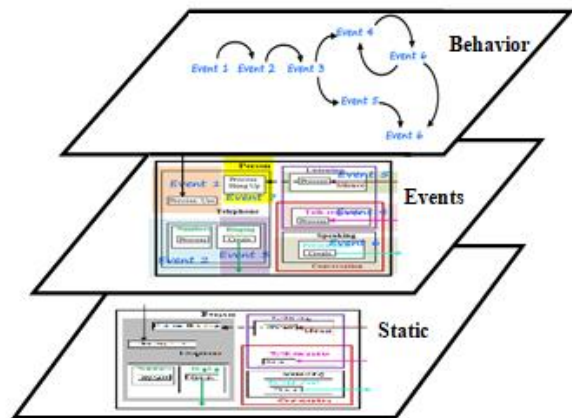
Event 1 Event 2 Event 3 Event 4 Event 6 Event 5 Event 6

Behavior

Event 1
Process Up
Person
Process Hang Up
Event 3
Telephone
Event 2
Process
Ringing
Create
Event 3
Listening
Process
Event 5
Talk
Event 4
Speaking
Event 6
Create
Conversation

Events

Person
Telephone
Process
Create

Static